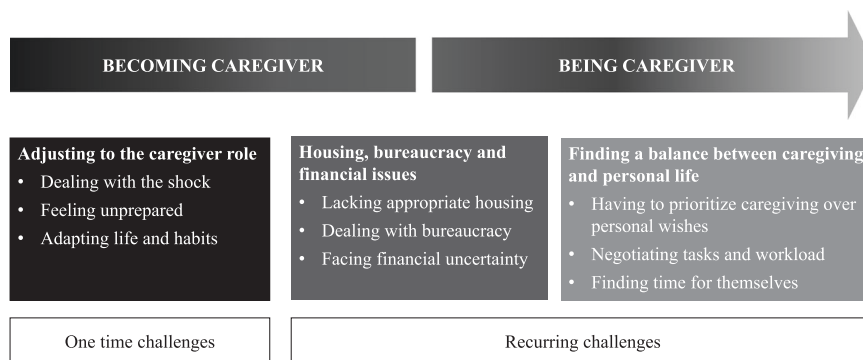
BECOMING CAREGIVER

BEING CAREGIVER

Adjusting to the caregiver role
• Dealing with the shock
• Feeling unprepared
• Adapting life and habits

Housing, bureaucracy and financial issues
• Lacking appropriate housing
• Dealing with bureaucracy
• Facing financial uncertainty

Finding a balance between caregiving and personal life
• Having to prioritize caregiving over personal wishes
• Negotiating tasks and workload
• Finding time for themselves

One time challenges

Recurring challenges